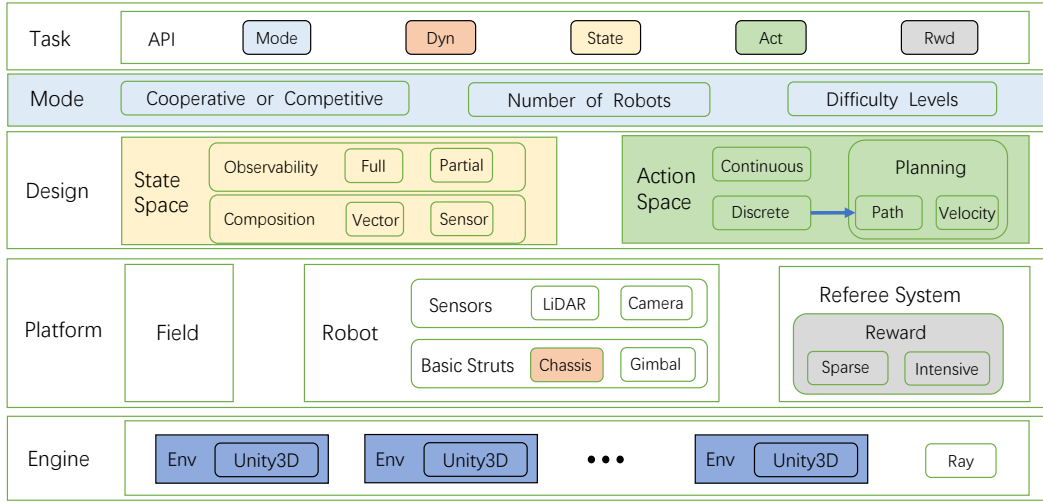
Task
API
Mode
Dyn
State
Act
Rwd

Mode
Cooperative or Competitive
Number of Robots
Difficulty Levels

Design
State Space
Observability
Full
Partial
Composition
Vector
Sensor
Action Space
Continuous
Discrete
Planning
Path
Velocity

Platform
Field
Robot
Sensors
LiDAR
Camera
Basic Struts
Chassis
Gimbal
Referee System
Reward
Sparse
Intensive

Engine
Env
Unity3D
Env
Unity3D
•••
Env
Unity3D
Ray